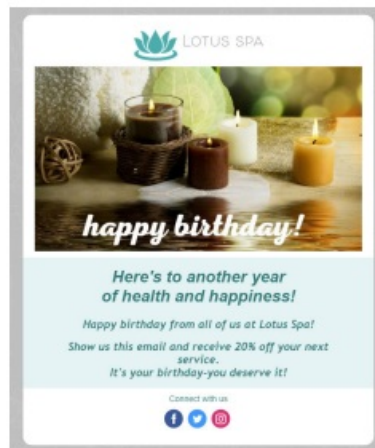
LOTUS SPA

happy birthday!

Here's to another year of health and happiness!

Happy birthday from all of us at Lotus Spa!

Show us this email and receive 20% off your next service.
It's your birthday-you deserve it!

Connect with us